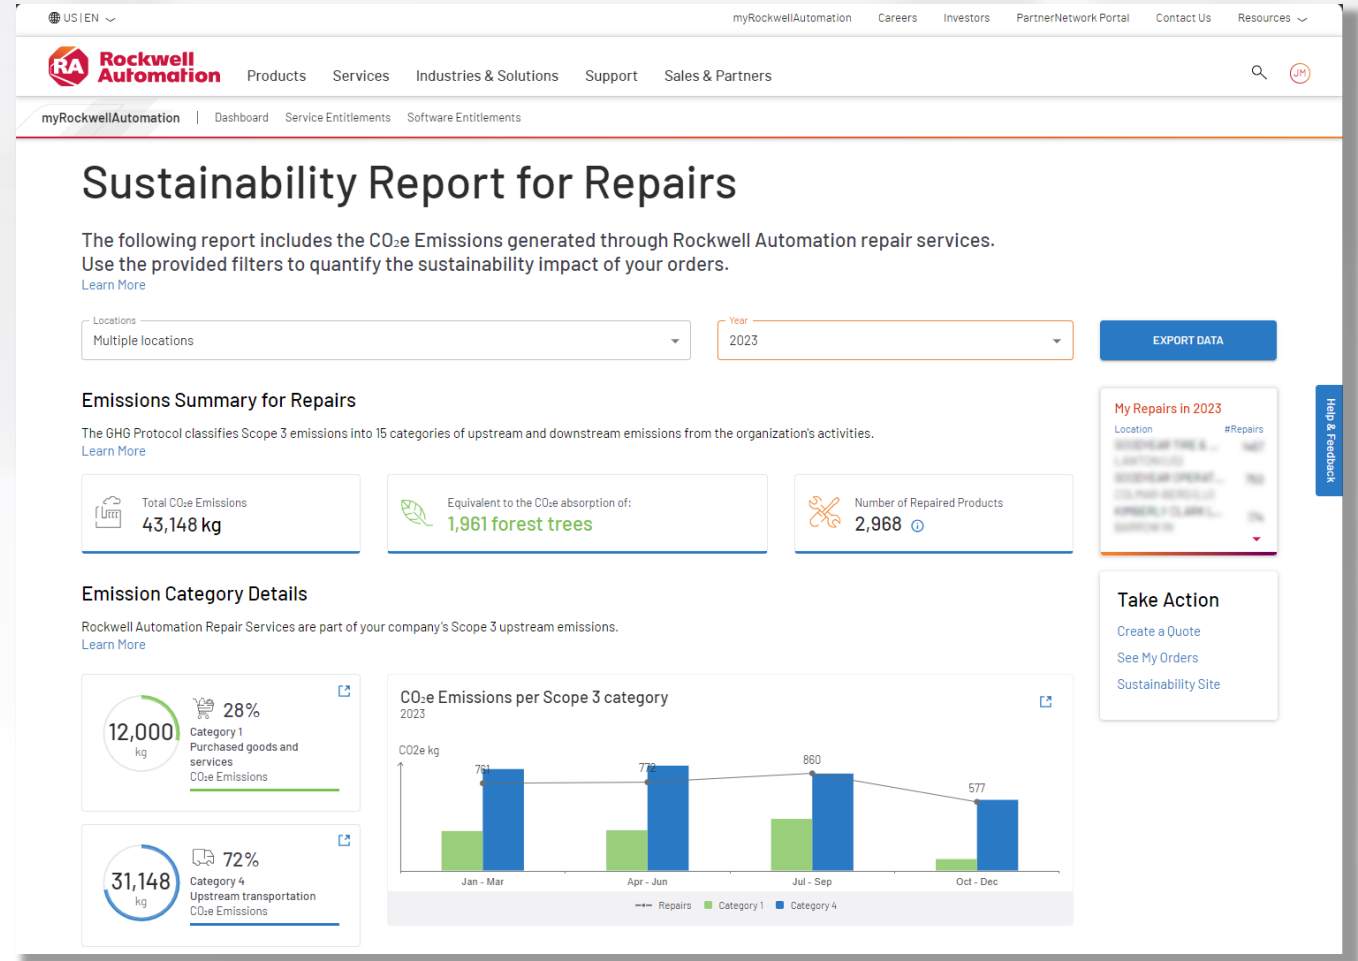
US | EN

myRockwellAutomation Careers Investors PartnerNetwork Portal Contact Us Resources

RA Rockwell Automation

Products Services Industries & Solutions Support Sales & Partners

JM

myRockwellAutomation | Dashboard Service Entitlements Software Entitlements

# Sustainability Report for Repairs

The following report includes the $CO_2e$ Emissions generated through Rockwell Automation repair services. Use the provided filters to quantify the sustainability impact of your orders.

Learn More

Locations
Multiple locations

Year
2023

EXPORT DATA

## Emissions Summary for Repairs

The GHG Protocol classifies Scope 3 emissions into 15 categories of upstream and downstream emissions from the organization's activities.

Learn More

Total $CO_2e$ Emissions
43,148 kg

Equivalent to the $CO_2e$ absorption of:
1,961 forest trees

Number of Repaired Products
2,968

My Repairs in 2023
Location #Repairs
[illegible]

Help & Feedback

## Emission Category Details

Rockwell Automation Repair Services are part of your company's Scope 3 upstream emissions.

Learn More

12,000
kg
28%
Category 1
Purchased goods and services
$CO_2e$ Emissions

31,148
kg
72%
Category 4
Upstream transportation
$CO_2e$ Emissions

$CO_2e$ Emissions per Scope 3 category
2023

$CO_2e$ kg

761
772
860
577

Jan - Mar
Apr - Jun
Jul - Sep
Oct - Dec

Repairs Category 1 Category 4

Take Action

Create a Quote
See My Orders
Sustainability Site